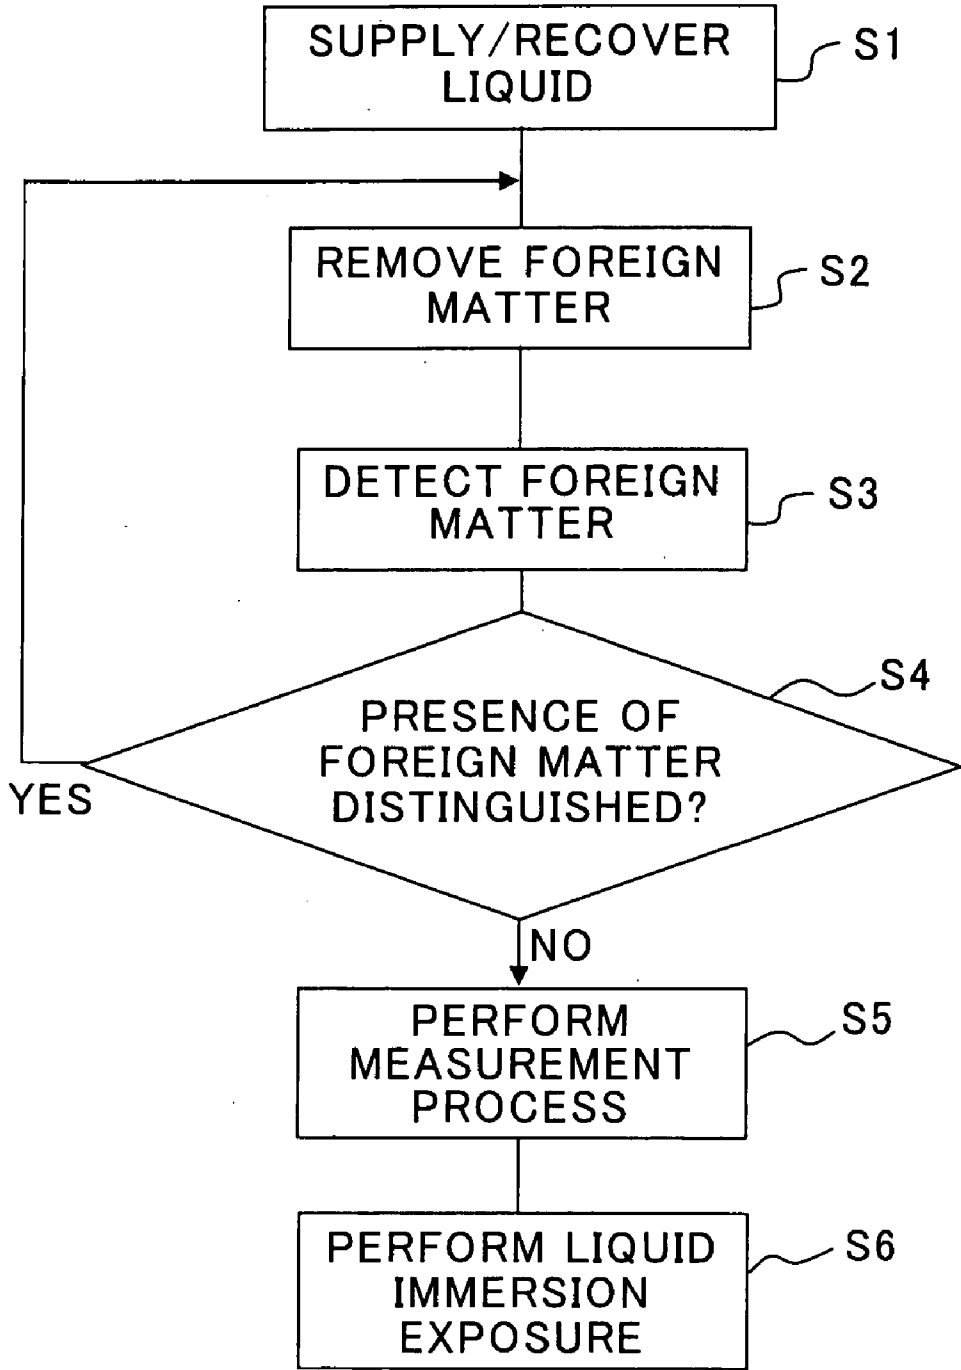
SUPPLY/RECOVER LIQUID

S1

REMOVE FOREIGN MATTER

S2

DETECT FOREIGN MATTER

S3

S4

PRESENCE OF FOREIGN MATTER DISTINGUISHED?

YES

NO

PERFORM MEASUREMENT PROCESS

S5

PERFORM LIQUID IMMERSION EXPOSURE

S6